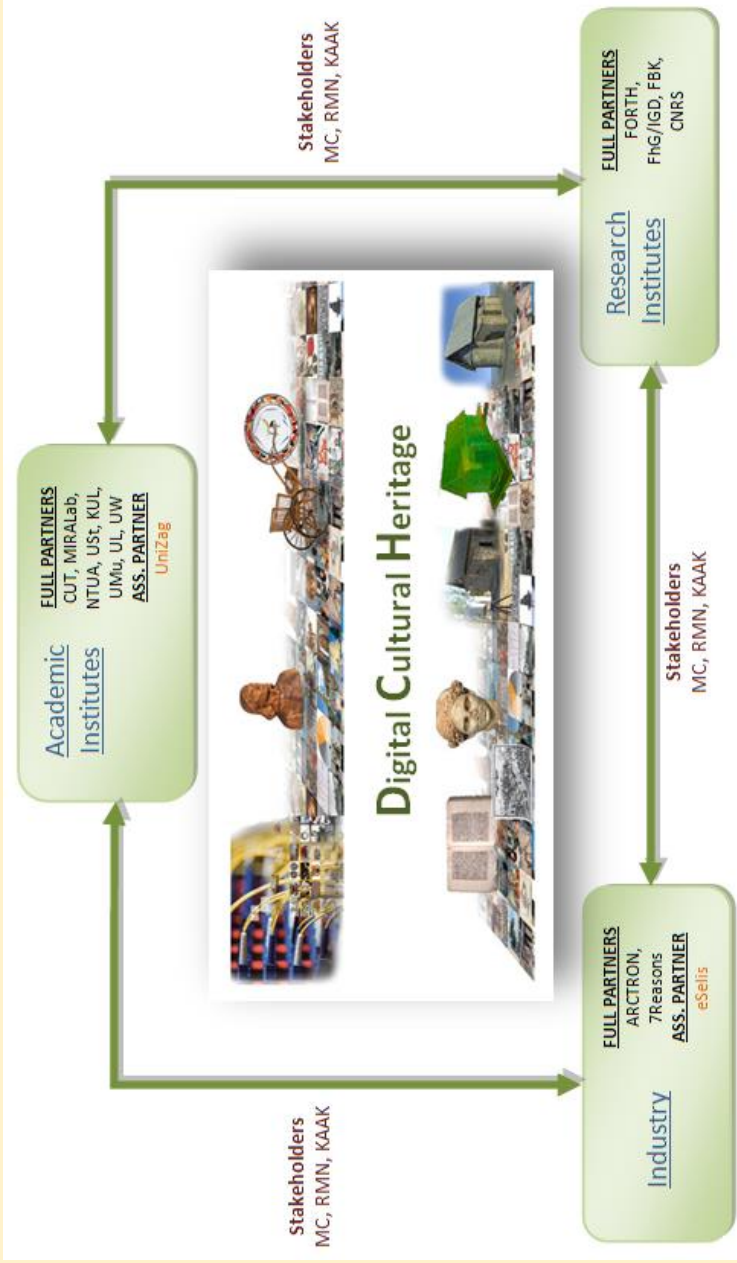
Digital Cultural Heritage

Academic Institutes

FULL PARTNERS
CUT, MIRALab, NTUA, USt, KUL, UMu, UL, UW
ASS. PARTNER
UniZag

Research Institutes

FULL PARTNERS
FORTH, FhG/IGD, FBK, CNRS

Industry

FULL PARTNERS
ARCTRON, 7Reasons
ASS. PARTNER
eSelis

Stakeholders
MC, RMN, KAAK

Stakeholders
MC, RMN, KAAK

Stakeholders
MC, RMN, KAAK